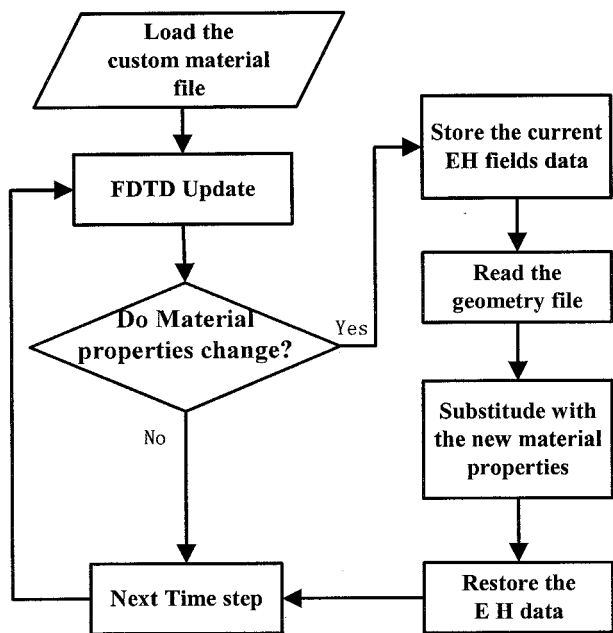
Load the custom material file

FDTD Update

Do Material properties change?

Yes

No

Store the current EH fields data

Read the geometry file

Substitude with the new material properties

Restore the E H data

Next Time step